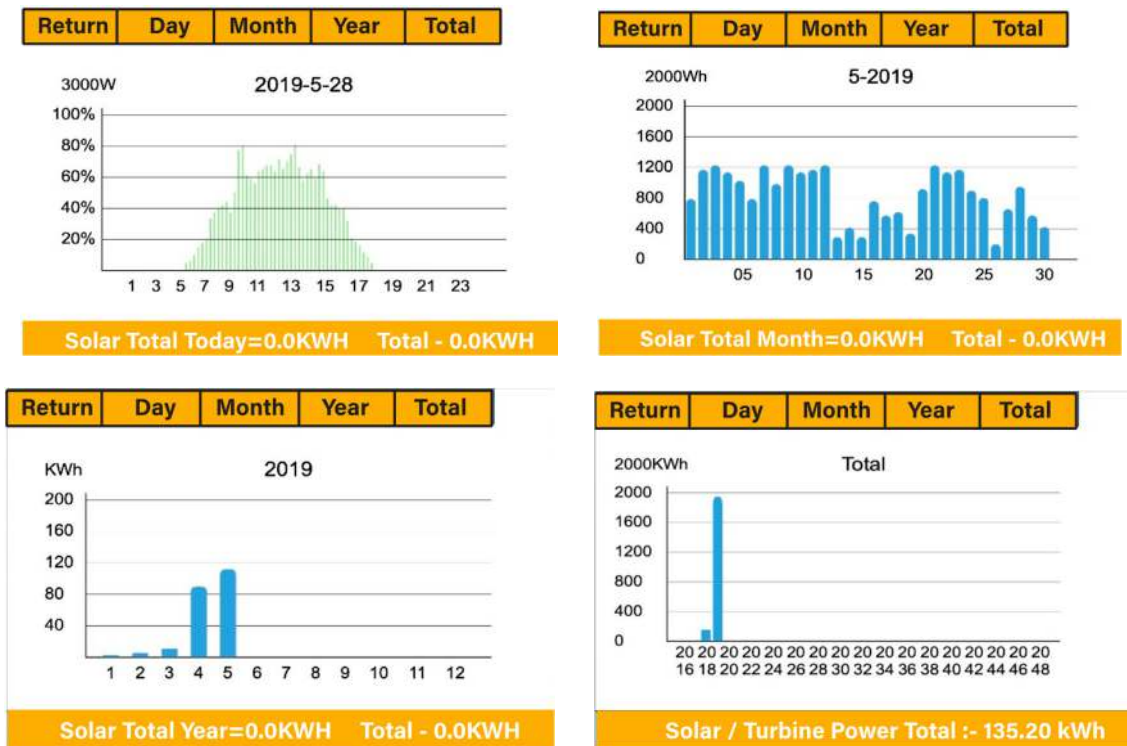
| Return | Day | Month | Year | Total |
|---|---|---|---|---|

3000W
2019-5-28

100%
80%
60%
40%
20%

1 3 5 7 9 11 13 15 17 19 21 23

Solar Total Today=0.0KWH Total - 0.0KWH

| Return | Day | Month | Year | Total |
|---|---|---|---|---|

2000Wh
5-2019

2000
1600
1200
800
400
0

05 10 15 20 25 30

Solar Total Month=0.0KWH Total - 0.0KWH

| Return | Day | Month | Year | Total |
|---|---|---|---|---|

KWh
2019

200
160
120
80
40

1 2 3 4 5 6 7 8 9 10 11 12

Solar Total Year=0.0KWH Total - 0.0KWH

| Return | Day | Month | Year | Total |
|---|---|---|---|---|

2000KWh
Total

2000
1600
1200
800
400
0

2016 2018 2020 2022 2024 2026 2028 2030 2032 2034 2036 2038 2040 2042 2044 2046 2048

Solar / Turbine Power Total :- 135.20 kWh